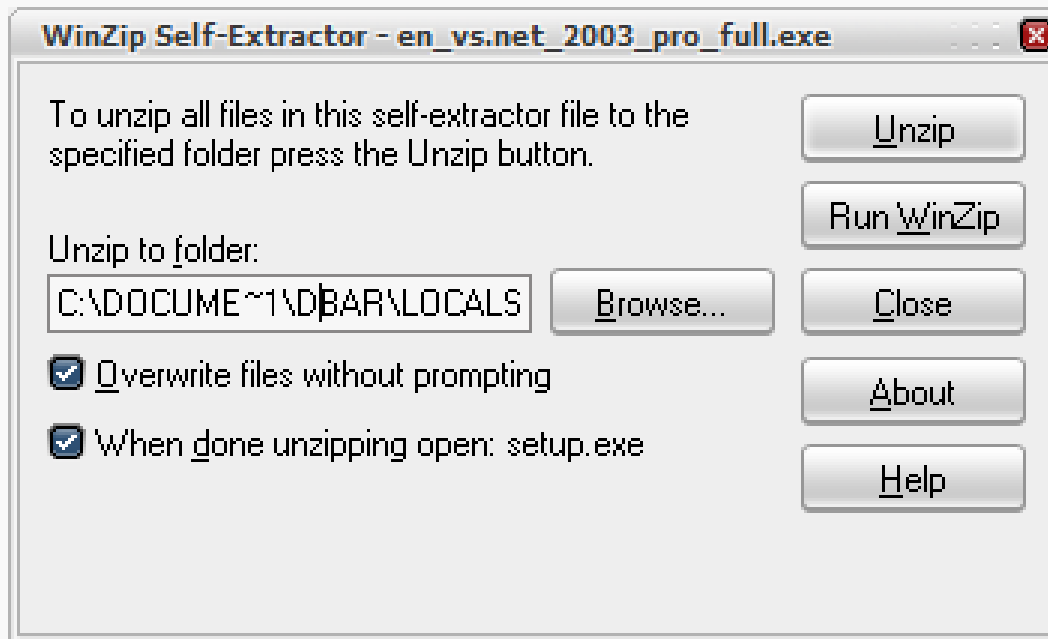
WinZip Self-Extractor - en_vs.net_2003_pro_full.exe

To unzip all files in this self-extractor file to the specified folder press the Unzip button.

Unzip

Run WinZip

Unzip to folder:

C:\DOCUME~1\DBAR\LOCALS

Browse...

Close

Overwrite files without prompting

About

When done unzipping open: setup.exe

Help